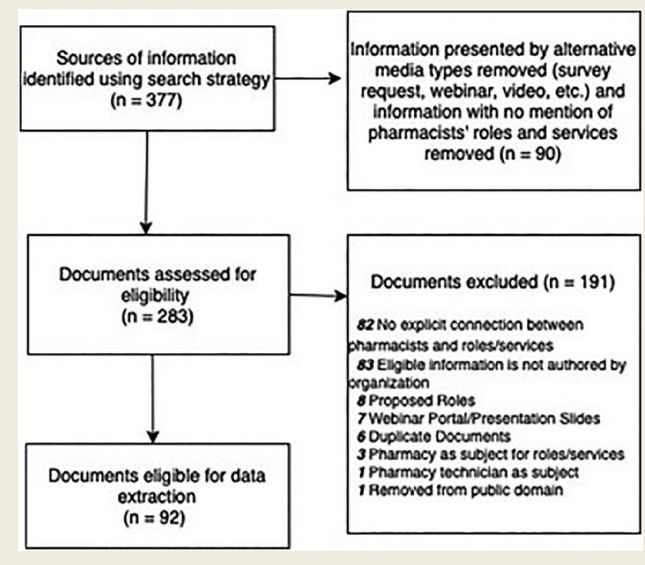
Sources of information identified using search strategy
(n = 377)

Information presented by alternative media types removed (survey request, webinar, video, etc.) and information with no mention of pharmacists' roles and services removed (n = 90)

Documents assessed for eligibility
(n = 283)

Documents excluded (n = 191)

82 No explicit connection between pharmacists and roles/services
83 Eligible information is not authored by organization
8 Proposed Roles
7 Webinar Portal/Presentation Slides
6 Duplicate Documents
3 Pharmacy as subject for roles/services
1 Pharmacy technician as subject
1 Removed from public domain

Documents eligible for data extraction
(n = 92)